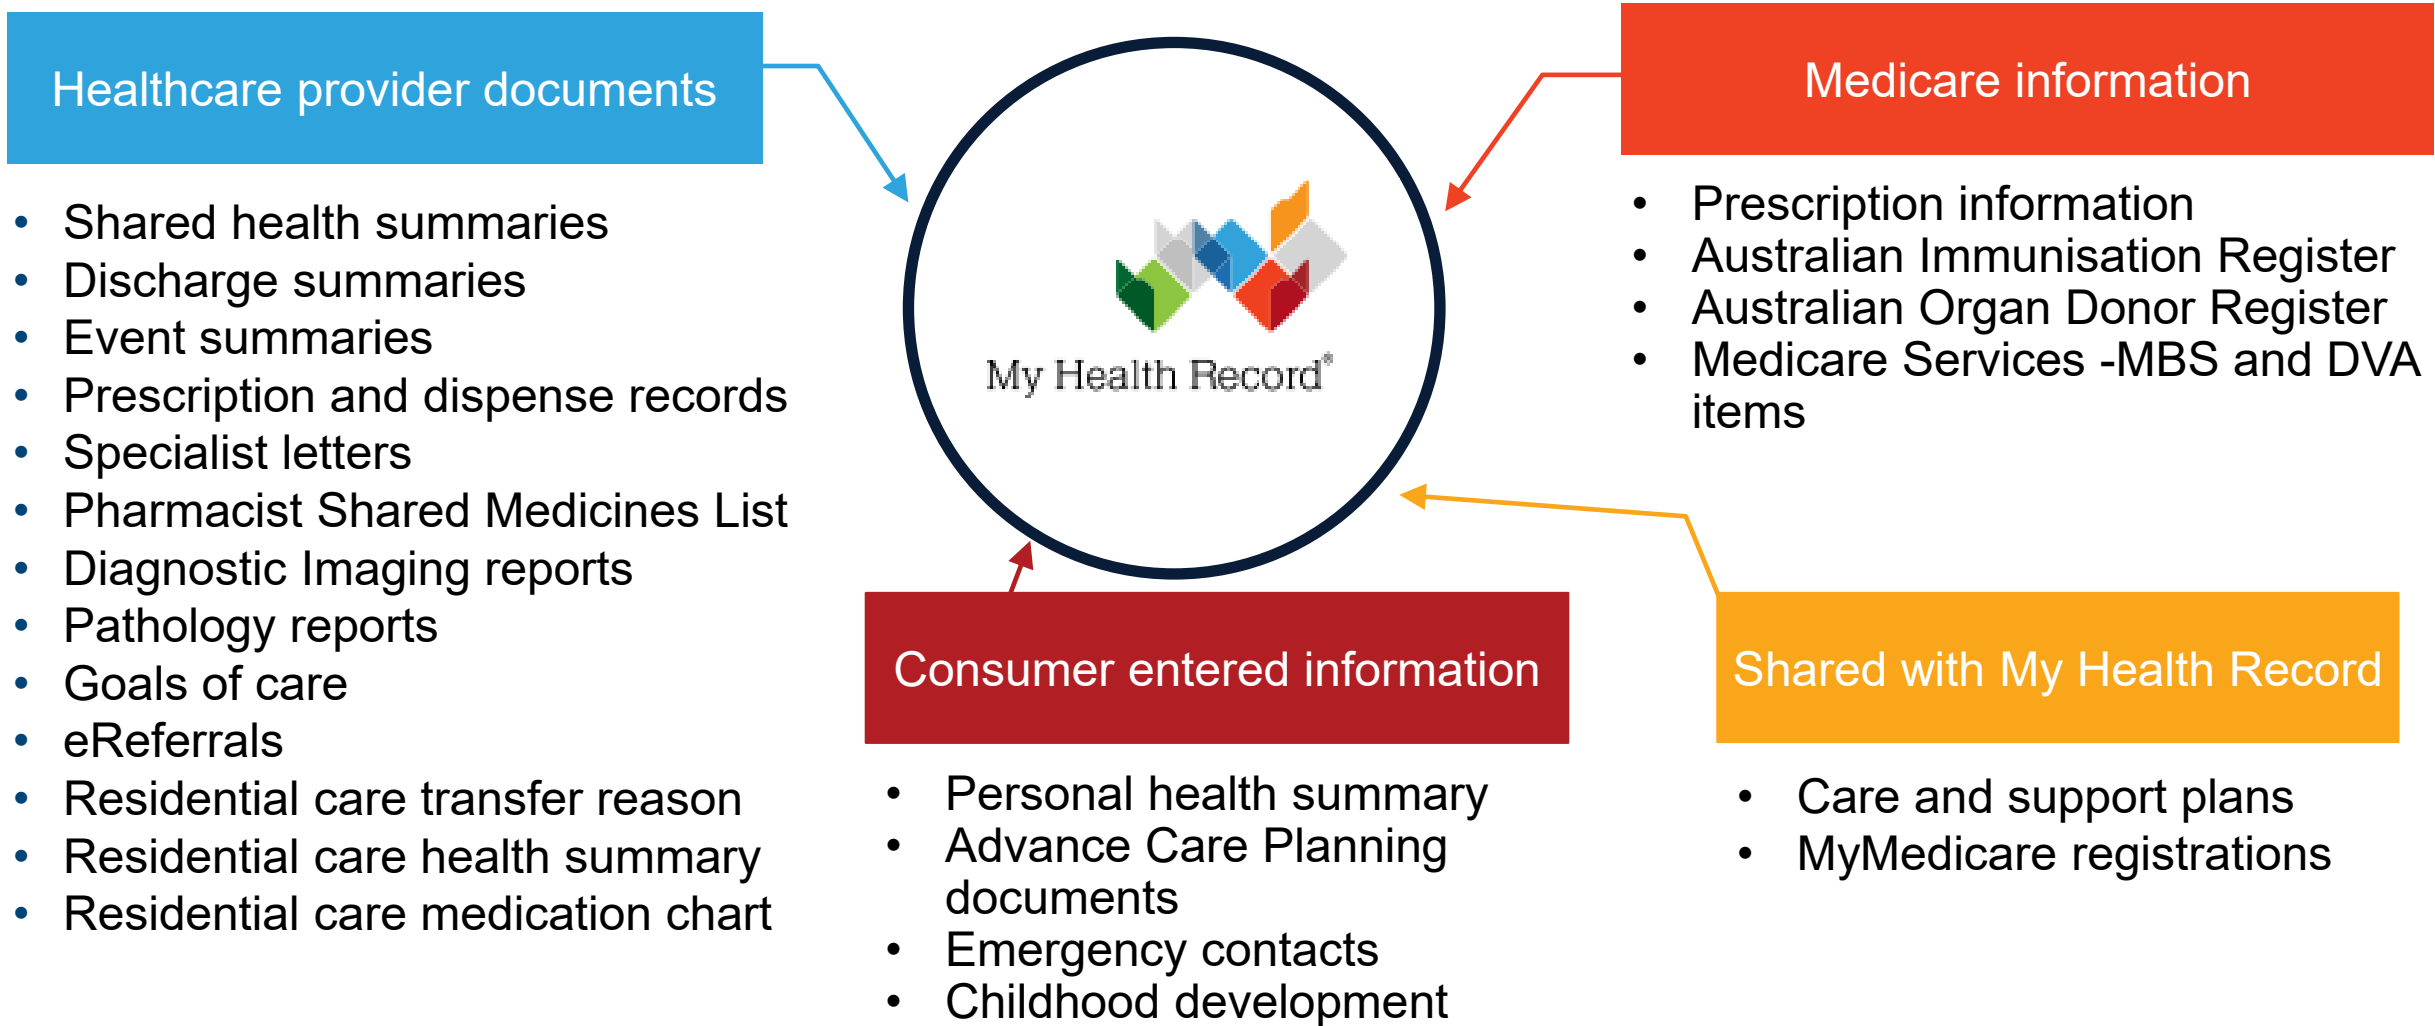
Healthcare provider documents

- Shared health summaries
- Discharge summaries
- Event summaries
- Prescription and dispense records
- Specialist letters
- Pharmacist Shared Medicines List
- Diagnostic Imaging reports
- Pathology reports
- Goals of care
- eReferrals
- Residential care transfer reason
- Residential care health summary
- Residential care medication chart

My Health Record®

Medicare information

- Prescription information
- Australian Immunisation Register
- Australian Organ Donor Register
- Medicare Services -MBS and DVA items

Consumer entered information

- Personal health summary
- Advance Care Planning documents
- Emergency contacts
- Childhood development

Shared with My Health Record

- Care and support plans
- MyMedicare registrations